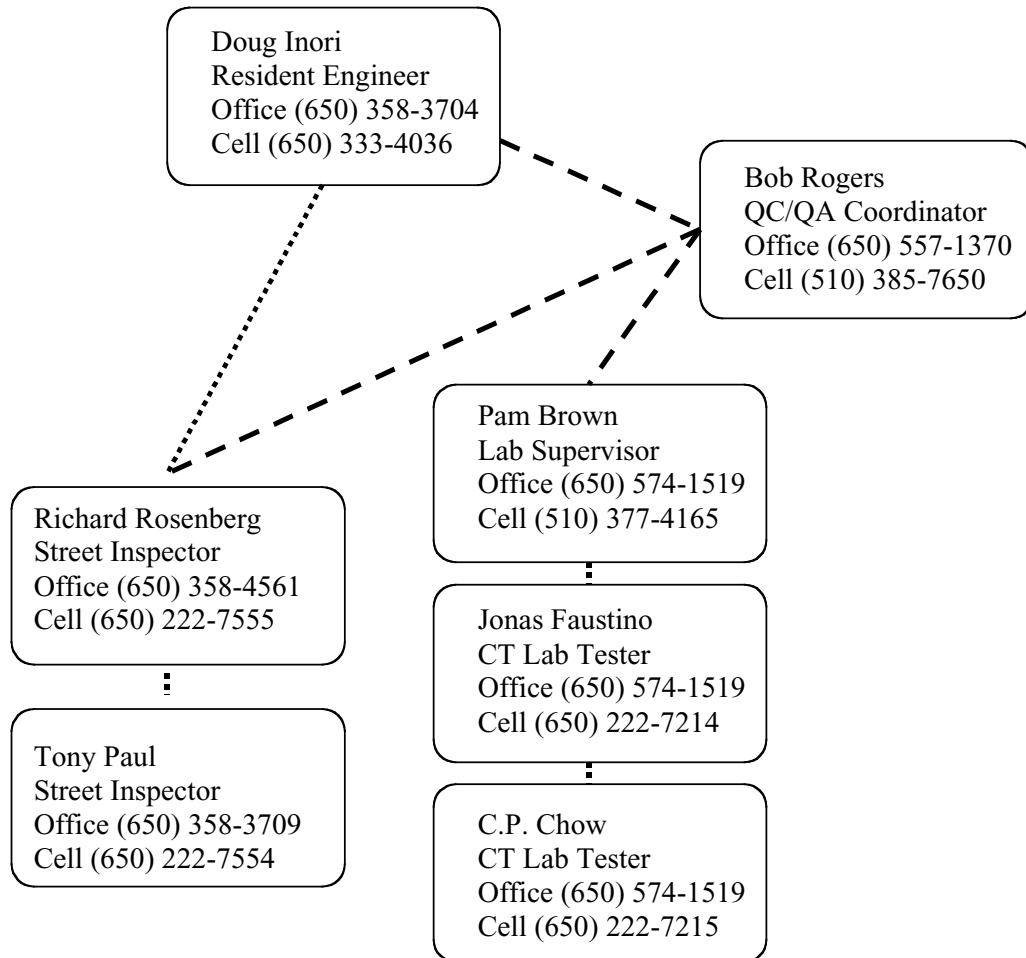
Doug Inori
Resident Engineer
Office (650) 358-3704
Cell (650) 333-4036

Bob Rogers
QC/QA Coordinator
Office (650) 557-1370
Cell (510) 385-7650

Pam Brown
Lab Supervisor
Office (650) 574-1519
Cell (510) 377-4165

Richard Rosenberg
Street Inspector
Office (650) 358-4561
Cell (650) 222-7555

Jonas Faustino
CT Lab Tester
Office (650) 574-1519
Cell (650) 222-7214

Tony Paul
Street Inspector
Office (650) 358-3709
Cell (650) 222-7554

C.P. Chow
CT Lab Tester
Office (650) 574-1519
Cell (650) 222-7215